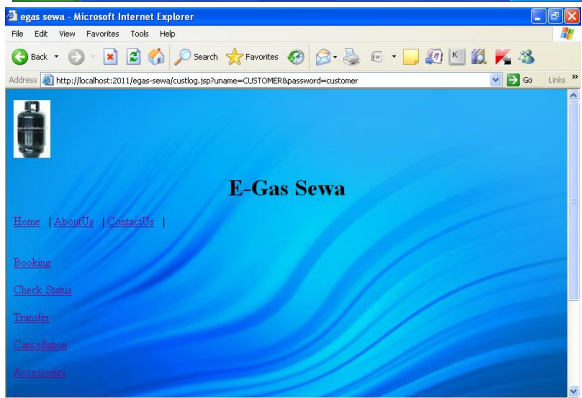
egas sewa - Microsoft Internet Explorer

File Edit View Favorites Tools Help

Back Search Favorites

Address http://localhost:2011/egas-sewa/custlog.jsp?uname=CUSTOMER&password=customer Go Links

E-Gas Sewa

Home | AboutUs | ContactUs |

Booking

Check Status

Transfer

Cancellation

Accessories